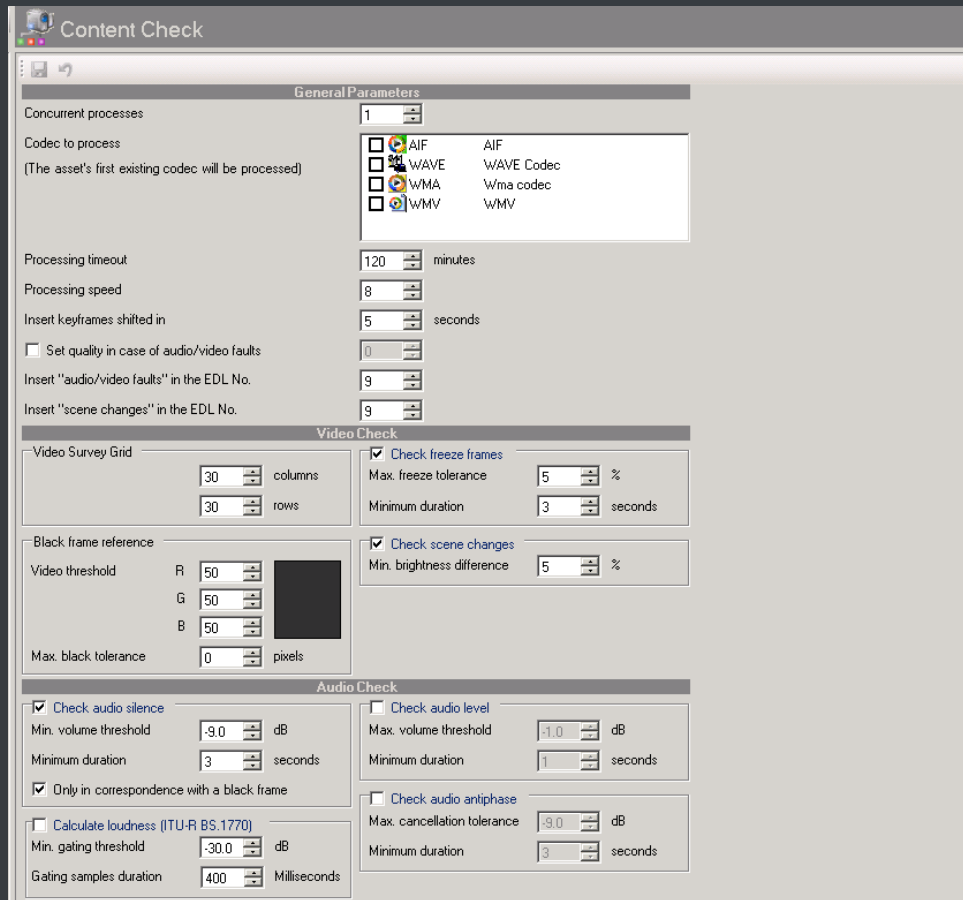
Content Check

General Parameters

Concurrent processes 1

Codec to process
(The asset's first existing codec will be processed)

| | | |
|---|---|---|
| ☐ | AIF | AIF |
| ☐ | WAVE | WAVE Codec |
| ☐ | WMA | Wma codec |
| ☐ | WMV | WMV |

Processing timeout 120 minutes
Processing speed 8
Insert keyframes shifted in 5 seconds
☐ Set quality in case of audio/video faults 0
Insert "audio/video faults" in the EDL No. 9
Insert "scene changes" in the EDL No. 9

Video Check

Video Survey Grid
30 columns
30 rows

☑ Check freeze frames
Max. freeze tolerance 5 %
Minimum duration 3 seconds

Black frame reference
Video threshold R 50
G 50
B 50
Max. black tolerance 0 pixels

☑ Check scene changes
Min. brightness difference 5 %

Audio Check

☑ Check audio silence
Min. volume threshold -9.0 dB
Minimum duration 3 seconds
☑ Only in correspondence with a black frame

☐ Check audio level
Max. volume threshold -1.0 dB
Minimum duration 1 seconds

☐ Check audio antiphase
Max. cancellation tolerance -9.0 dB
Minimum duration 3 seconds

☐ Calculate loudness (ITU-R BS.1770)
Min. gating threshold -30.0 dB
Gating samples duration 400 Milliseconds